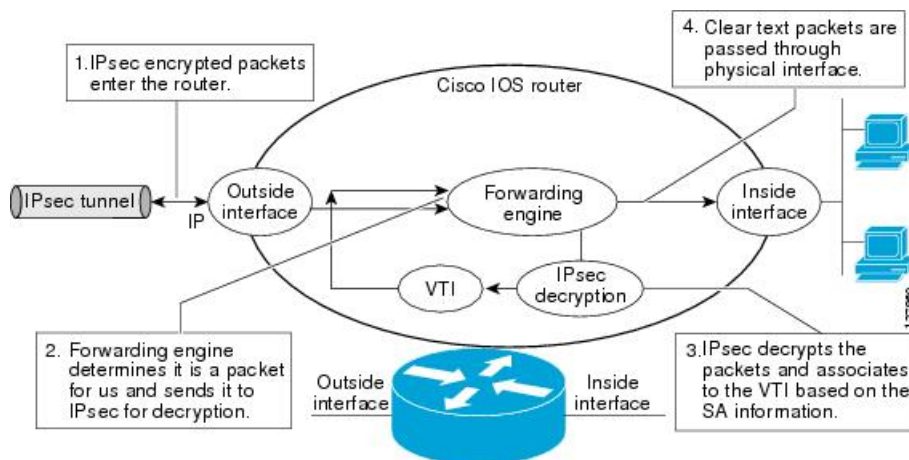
1. IPsec encrypted packets enter the router.

Cisco IOS router

4. Clear text packets are passed through physical interface.

IPsec tunnel

IP

Outside interface

Forwarding engine

Inside interface

VTI

IPsec decryption

2. Forwarding engine determines it is a packet for us and sends it to IPsec for decryption.

Outside interface

Inside interface

3. IPsec decrypts the packets and associates to the VTI based on the SA information.

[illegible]